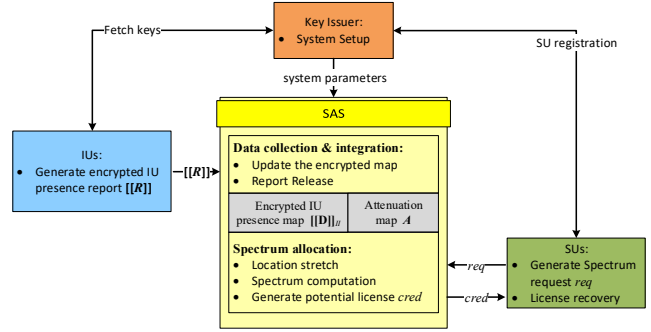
Key Issuer:
• System Setup

Fetch keys

SU registration

system parameters

SAS

IUs:
• Generate encrypted IU presence report $[[R]]$

$[[R]]$

Data collection & integration:
• Update the encrypted map
• Report Release

Encrypted IU presence map $[[\mathbf{D}]]_H$

Attenuation map $\boldsymbol{A}$

Spectrum allocation:
• Location stretch
• Spectrum computation
• Generate potential license *cred*

*req*

*cred*

SUs:
• Generate Spectrum request *req*
• License recovery